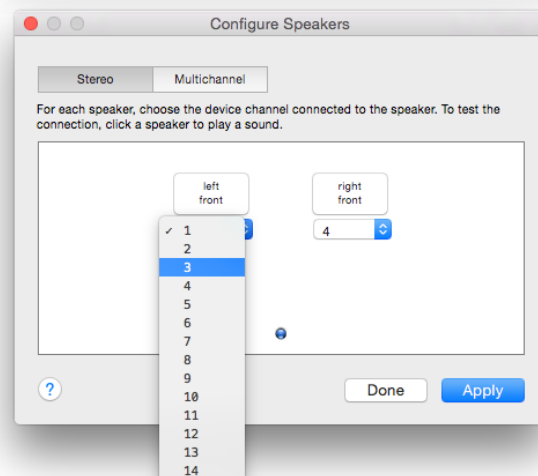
Configure Speakers

Stereo | Multichannel

For each speaker, choose the device channel connected to the speaker. To test the connection, click a speaker to play a sound.

left front

right front

✓ 1
2
3
4
5
6
7
8
9
10
11
12
13
14

4

?

Done

Apply